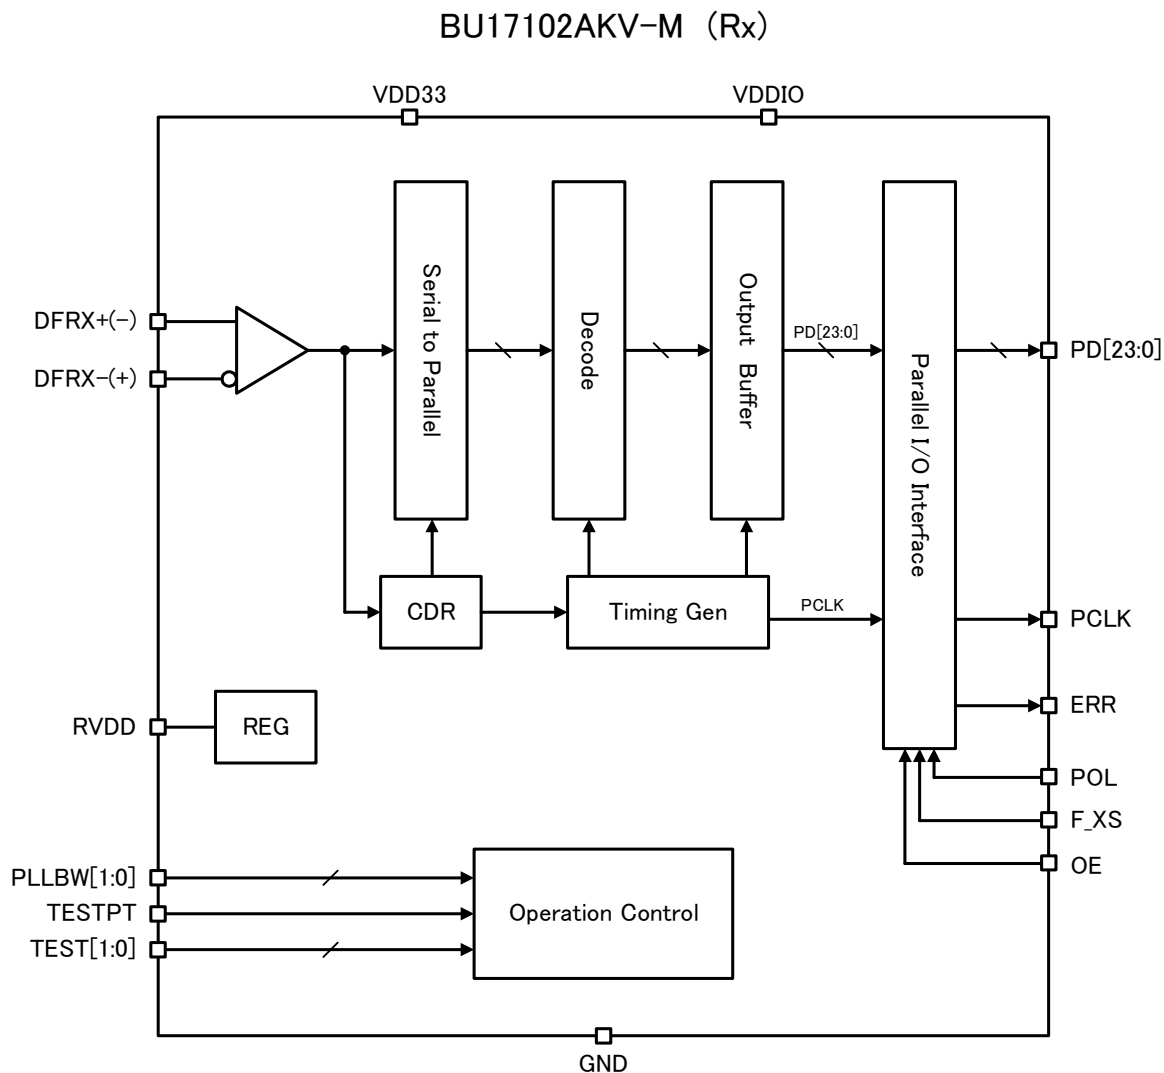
BU17102AKV-M （Rx）

VDD33
VDDIO

DFRX+(−)
DFRX−(+)

Serial to Parallel
Decode
Output Buffer
PD[23:0]
Parallel I/O Interface
PD[23:0]

CDR
Timing Gen
PCLK
PCLK
ERR

RVDD
REG

POL
F_XS
OE

PLLBW[1:0]
TESTPT
TEST[1:0]
Operation Control

GND